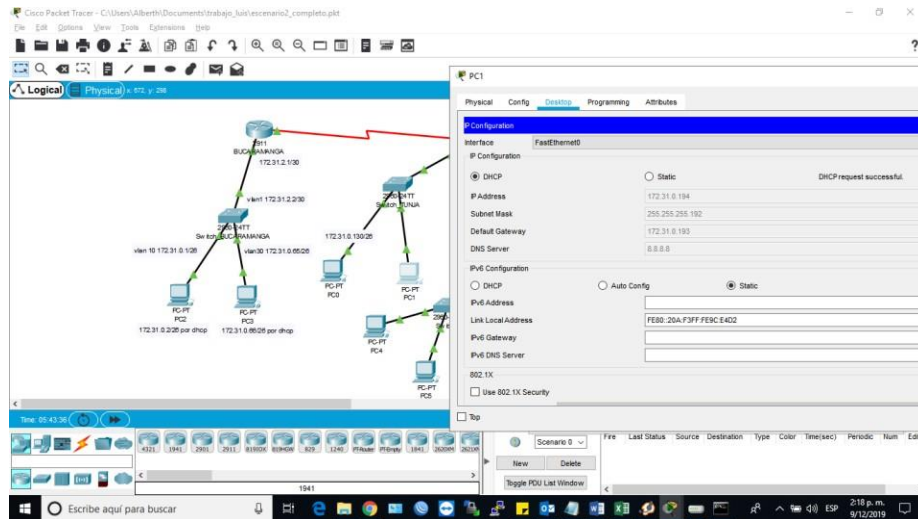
Cisco Packet Tracer - C:\Users\Alberth\Documents\trabajo_luis\escenario2_completo.pkt
File Edit Options View Tools Extensions Help

Logical Physical x: 572, y: 286

1941
BUCARAMANGA
172.31.2.1/30
vlan1 172.31.2.2/30
2960-24TT
Switch_BUCARAMANGA
vlan 10 172.31.0.1/26
vlan30 172.31.0.65/26
PC-PT
PC2
172.31.0.2/26 por dhcp
PC-PT
PC3
172.31.0.66/26 por dhcp
2960-24TT
Switch_TUNJA
172.31.0.130/26
PC-PT
PC0
PC-PT
PC1
PC-PT
PC4
PC-PT
PC5
2960

Time: 05:43:36

PC1
Physical Config Desktop Programming Attributes
IP Configuration
Interface FastEthernet0
IP Configuration
DHCP Static DHCP request successful.
IP Address 172.31.0.194
Subnet Mask 255.255.255.192
Default Gateway 172.31.0.193
DNS Server 8.8.8.8
IPv6 Configuration
DHCP Auto Config Static
IPv6 Address
Link Local Address FE80::20A:F3FF:FE9C:E4D2
IPv6 Gateway
IPv6 DNS Server
802.1X
Use 802.1X Security
Top

Scenario 0
New Delete
Toggle PDU List Window
Fire Last Status Source Destination Type Color Time(sec) Periodic Num Edit

4321 1941 2901 2911 819IOX 819HGW 829 1240 PT-Router PT-Empty 1841 2620XM 2621XM
1941

Escribe aquí para buscar
ESP 2:18 p. m. 9/12/2019